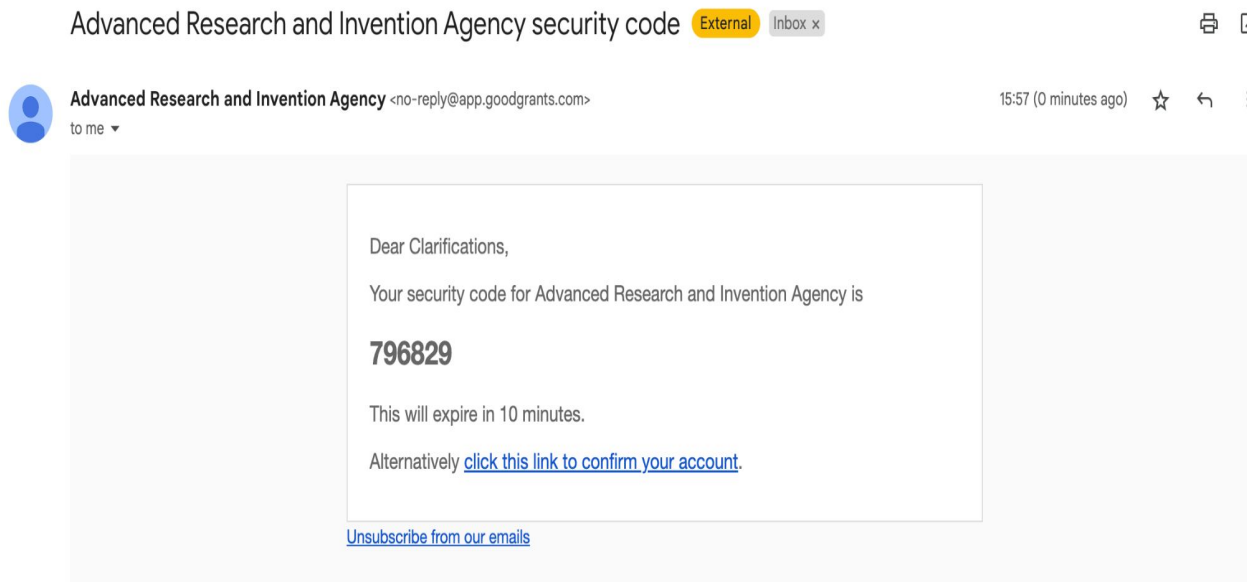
Advanced Research and Invention Agency security code External Inbox x

Advanced Research and Invention Agency <no-reply@app.goodgrants.com>
to me

15:57 (0 minutes ago)

Dear Clarifications,

Your security code for Advanced Research and Invention Agency is

796829

This will expire in 10 minutes.

Alternatively click this link to confirm your account.

Unsubscribe from our emails